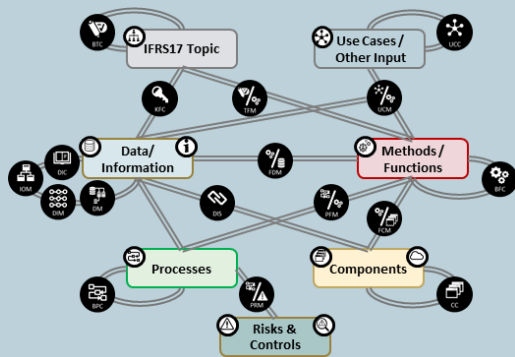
BTC

IFRS17 Topic

Use Cases / Other Input

UCC

KFC

TFM

UCM

DIC

Data/ Information

FDM

Methods / Functions

BFC

IOM

DIM

DM

DIS

PFM

FCM

Processes

Components

BPC

PRM

CC

Risks & Controls